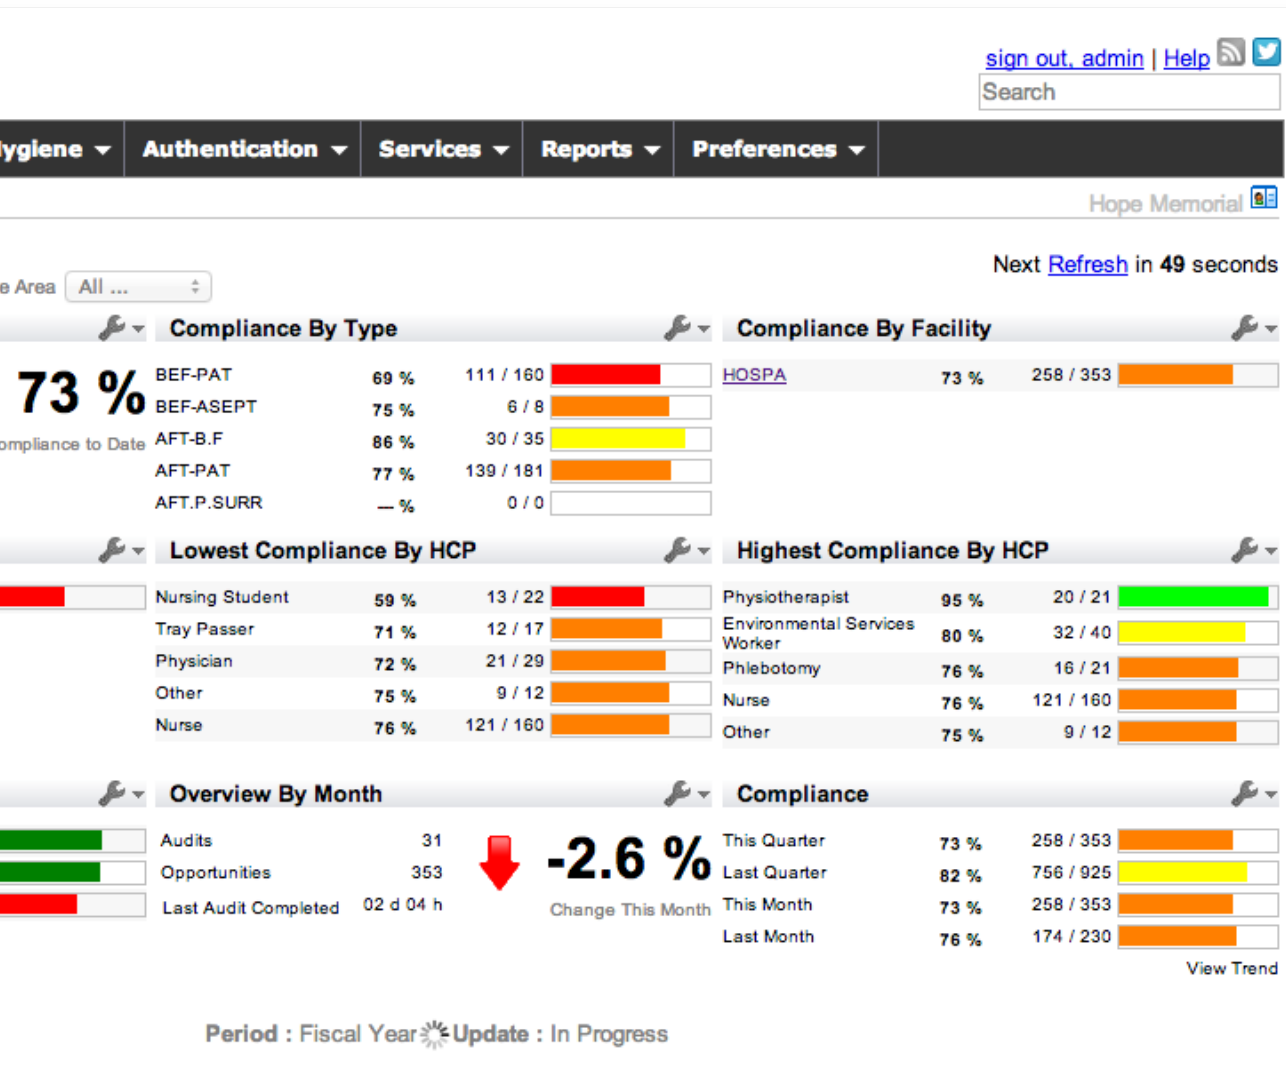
sign out, admin | Help

Search

ygiene ▾ Authentication ▾ Services ▾ Reports ▾ Preferences ▾

Hope Memorial

e Area All ...

Next Refresh in 49 seconds

Compliance By Type

73 %

ompliance to Date

| BEF-PAT | 69 % | 111 / 160 |
|---|---|---|
| BEF-ASEPT | 75 % | 6 / 8 |
| AFT-B.F | 86 % | 30 / 35 |
| AFT-PAT | 77 % | 139 / 181 |
| AFT.P.SURR | — % | 0 / 0 |

Compliance By Facility

| HOSPA | 73 % | 258 / 353 |
|---|---|---|

Lowest Compliance By HCP

| Nursing Student | 59 % | 13 / 22 |
|---|---|---|
| Tray Passer | 71 % | 12 / 17 |
| Physician | 72 % | 21 / 29 |
| Other | 75 % | 9 / 12 |
| Nurse | 76 % | 121 / 160 |

Highest Compliance By HCP

| Physiotherapist | 95 % | 20 / 21 |
|---|---|---|
| Environmental Services Worker | 80 % | 32 / 40 |
| Phlebotomy | 76 % | 16 / 21 |
| Nurse | 76 % | 121 / 160 |
| Other | 75 % | 9 / 12 |

Overview By Month

| Audits | 31 |
|---|---|
| Opportunities | 353 |
| Last Audit Completed | 02 d 04 h |

-2.6 %

Change This Month

Compliance

| This Quarter | 73 % | 258 / 353 |
|---|---|---|
| Last Quarter | 82 % | 756 / 925 |
| This Month | 73 % | 258 / 353 |
| Last Month | 76 % | 174 / 230 |

View Trend

Period : Fiscal Year Update : In Progress